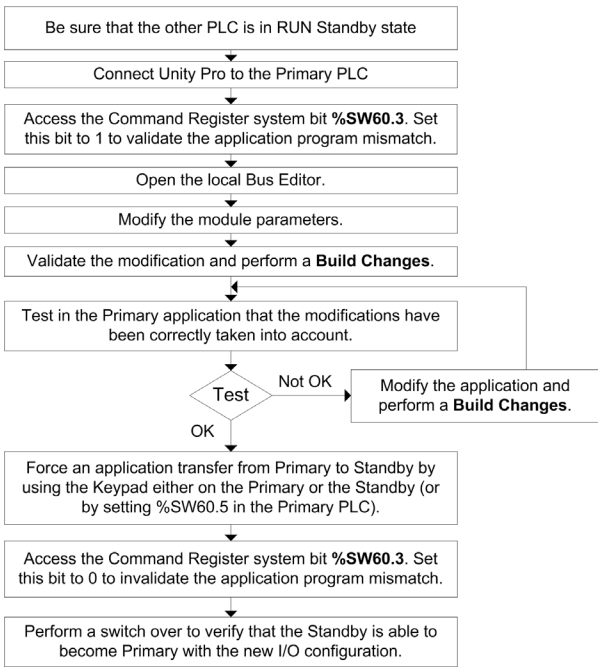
Be sure that the other PLC is in RUN Standby state

Connect Unity Pro to the Primary PLC

Access the Command Register system bit **%SW60.3**. Set this bit to 1 to validate the application program mismatch.

Open the local Bus Editor.

Modify the module parameters.

Validate the modification and perform a **Build Changes**.

Test in the Primary application that the modifications have been correctly taken into account.

Test

Not OK

Modify the application and perform a **Build Changes**.

OK

Force an application transfer from Primary to Standby by using the Keypad either on the Primary or the Standby (or by setting %SW60.5 in the Primary PLC).

Access the Command Register system bit **%SW60.3**. Set this bit to 0 to invalidate the application program mismatch.

Perform a switch over to verify that the Standby is able to become Primary with the new I/O configuration.